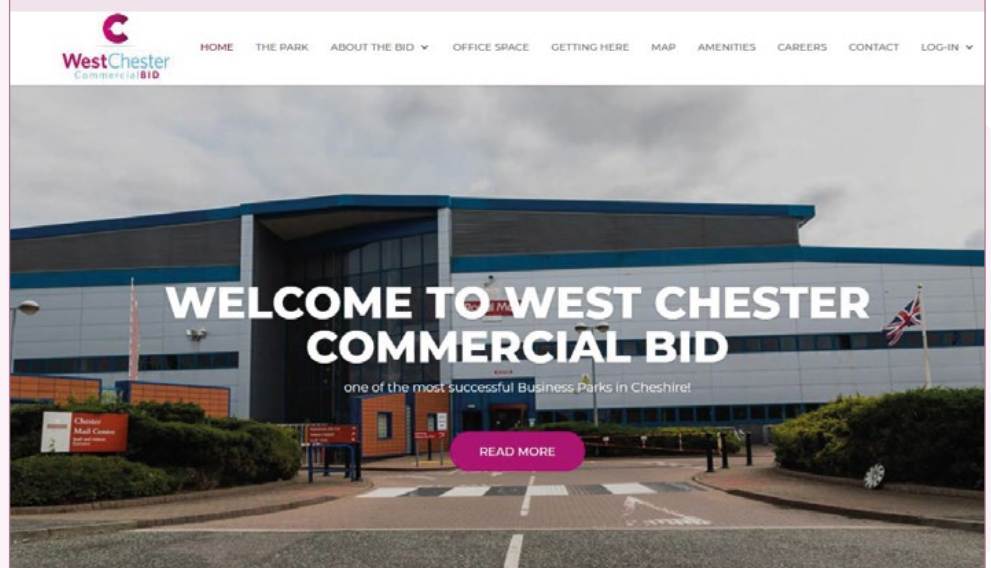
C
WestChester
CommercialBID

HOME THE PARK ABOUT THE BID OFFICE SPACE GETTING HERE MAP AMENITIES CAREERS CONTACT LOG-IN

WELCOME TO WEST CHESTER COMMERCIAL BID

one of the most successful Business Parks in Cheshire!

READ MORE

Chester Mail Centre